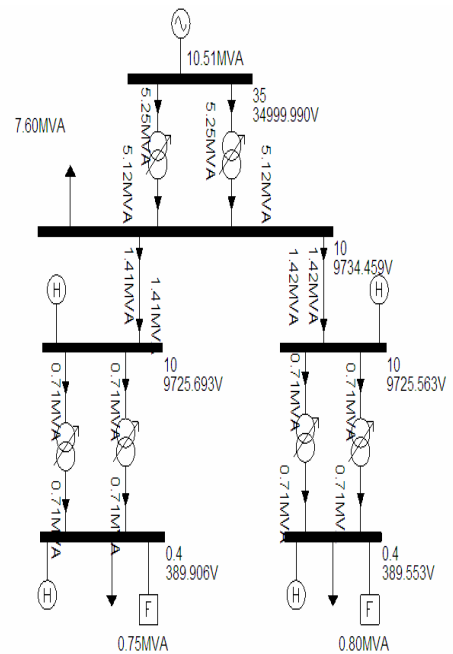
10.51MVA

35
34999.990V

5.25MVA
5.25MVA

7.60MVA

5.12MVA
5.12MVA

10
9734.459V

1.41MVA
1.41MV
1.42MVA
1.42MVA

H
H

10
9725.693V

10
9725.563V

0.71MVA
0.71MVA
0.71MVA
0.71MVA

0.71MVA
0.71MVA
0.71MVA
0.71MV

0.4
389.906V

0.4
389.553V

H
F
H
F

0.75MVA
0.80MVA